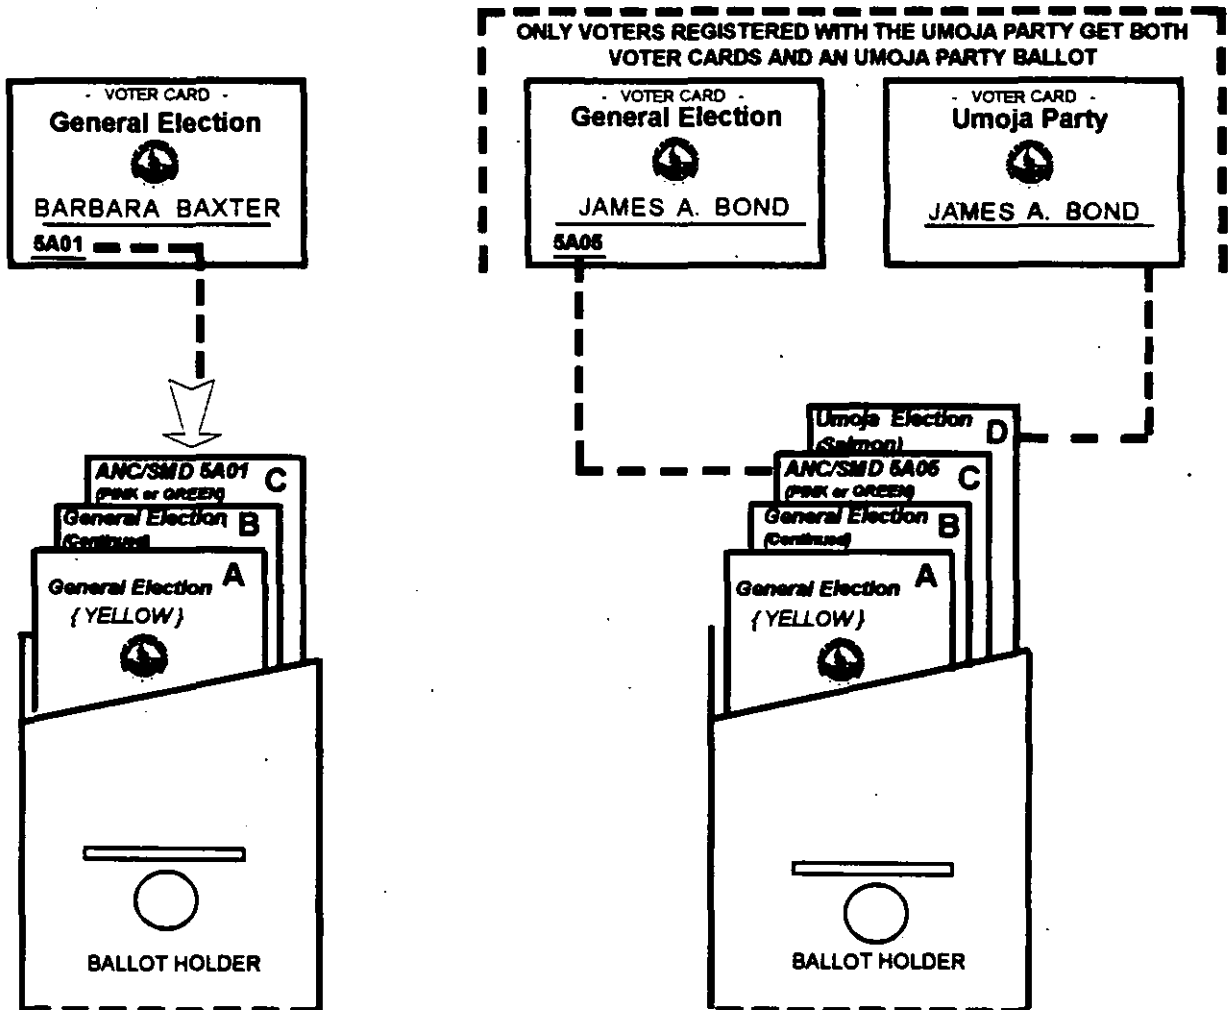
- VOTER CARD -
General Election
BARBARA BAXTER
5A01

ANC/SMD 5A01 C
(PINK or GREEN)
General Election B
(Continued)
General Election A
{YELLOW}

BALLOT HOLDER

ONLY VOTERS REGISTERED WITH THE UMOJA PARTY GET BOTH VOTER CARDS AND AN UMOJA PARTY BALLOT

- VOTER CARD -
General Election
JAMES A. BOND
5A05

- VOTER CARD -
Umoja Party
JAMES A. BOND

Umoja Election D
(Salmon)
ANC/SMD 5A05 C
(PINK or GREEN)
General Election B
(Continued)
General Election A
{YELLOW}

BALLOT HOLDER